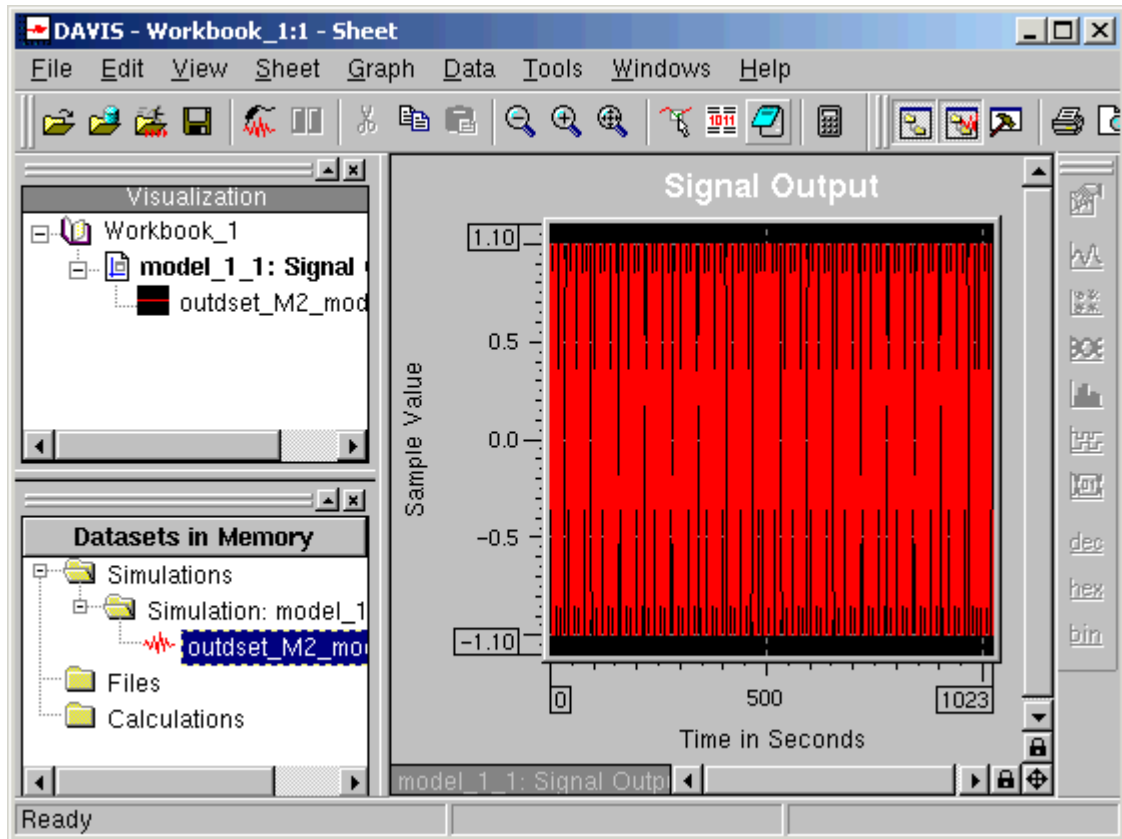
DAVIS - Workbook_1:1 - Sheet

File Edit View Sheet Graph Data Tools Windows Help

Visualization

Workbook_1
model_1_1: Signal
outdset_M2_mod

Datasets in Memory

Simulations
Simulation: model_1
outdset_M2_mo
Files
Calculations

Signal Output

1.10
0.5
0.0
−0.5
−1.10

Sample Value

0
500
1023

Time in Seconds

model_1_1: Signal Outp

dec
hex
bin

Ready